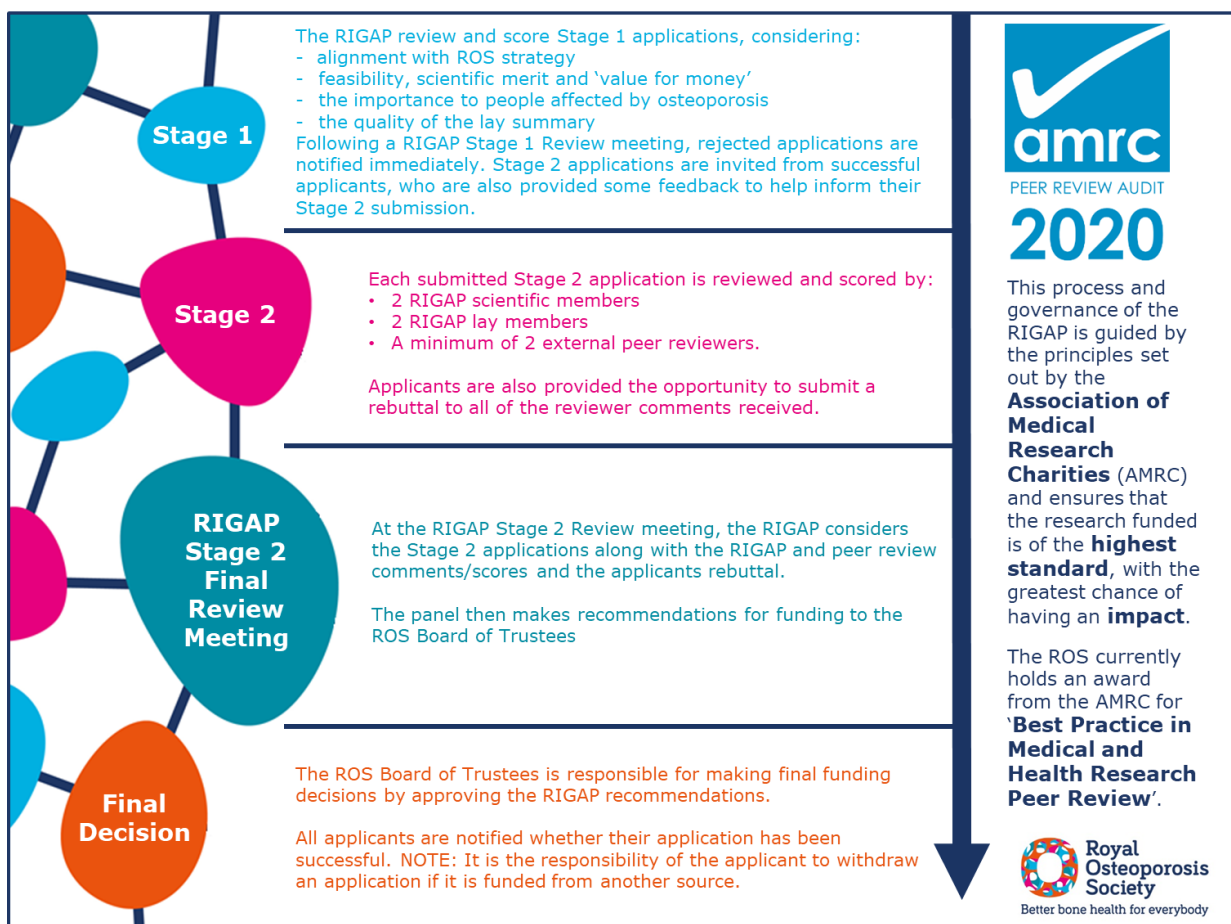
Stage 1

The RIGAP review and score Stage 1 applications, considering:
- alignment with ROS strategy
- feasibility, scientific merit and 'value for money'
- the importance to people affected by osteoporosis
- the quality of the lay summary
Following a RIGAP Stage 1 Review meeting, rejected applications are notified immediately. Stage 2 applications are invited from successful applicants, who are also provided some feedback to help inform their Stage 2 submission.

Stage 2

Each submitted Stage 2 application is reviewed and scored by:
• 2 RIGAP scientific members
• 2 RIGAP lay members
• A minimum of 2 external peer reviewers.

Applicants are also provided the opportunity to submit a rebuttal to all of the reviewer comments received.

RIGAP Stage 2 Final Review Meeting

At the RIGAP Stage 2 Review meeting, the RIGAP considers the Stage 2 applications along with the RIGAP and peer review comments/scores and the applicants rebuttal.

The panel then makes recommendations for funding to the ROS Board of Trustees

Final Decision

The ROS Board of Trustees is responsible for making final funding decisions by approving the RIGAP recommendations.

All applicants are notified whether their application has been successful. NOTE: It is the responsibility of the applicant to withdraw an application if it is funded from another source.

amrc
PEER REVIEW AUDIT
2020

This process and governance of the RIGAP is guided by the principles set out by the **Association of Medical Research Charities** (AMRC) and ensures that the research funded is of the **highest standard**, with the greatest chance of having an **impact**.

The ROS currently holds an award from the AMRC for '**Best Practice in Medical and Health Research Peer Review**'.

Royal Osteoporosis Society
Better bone health for everybody